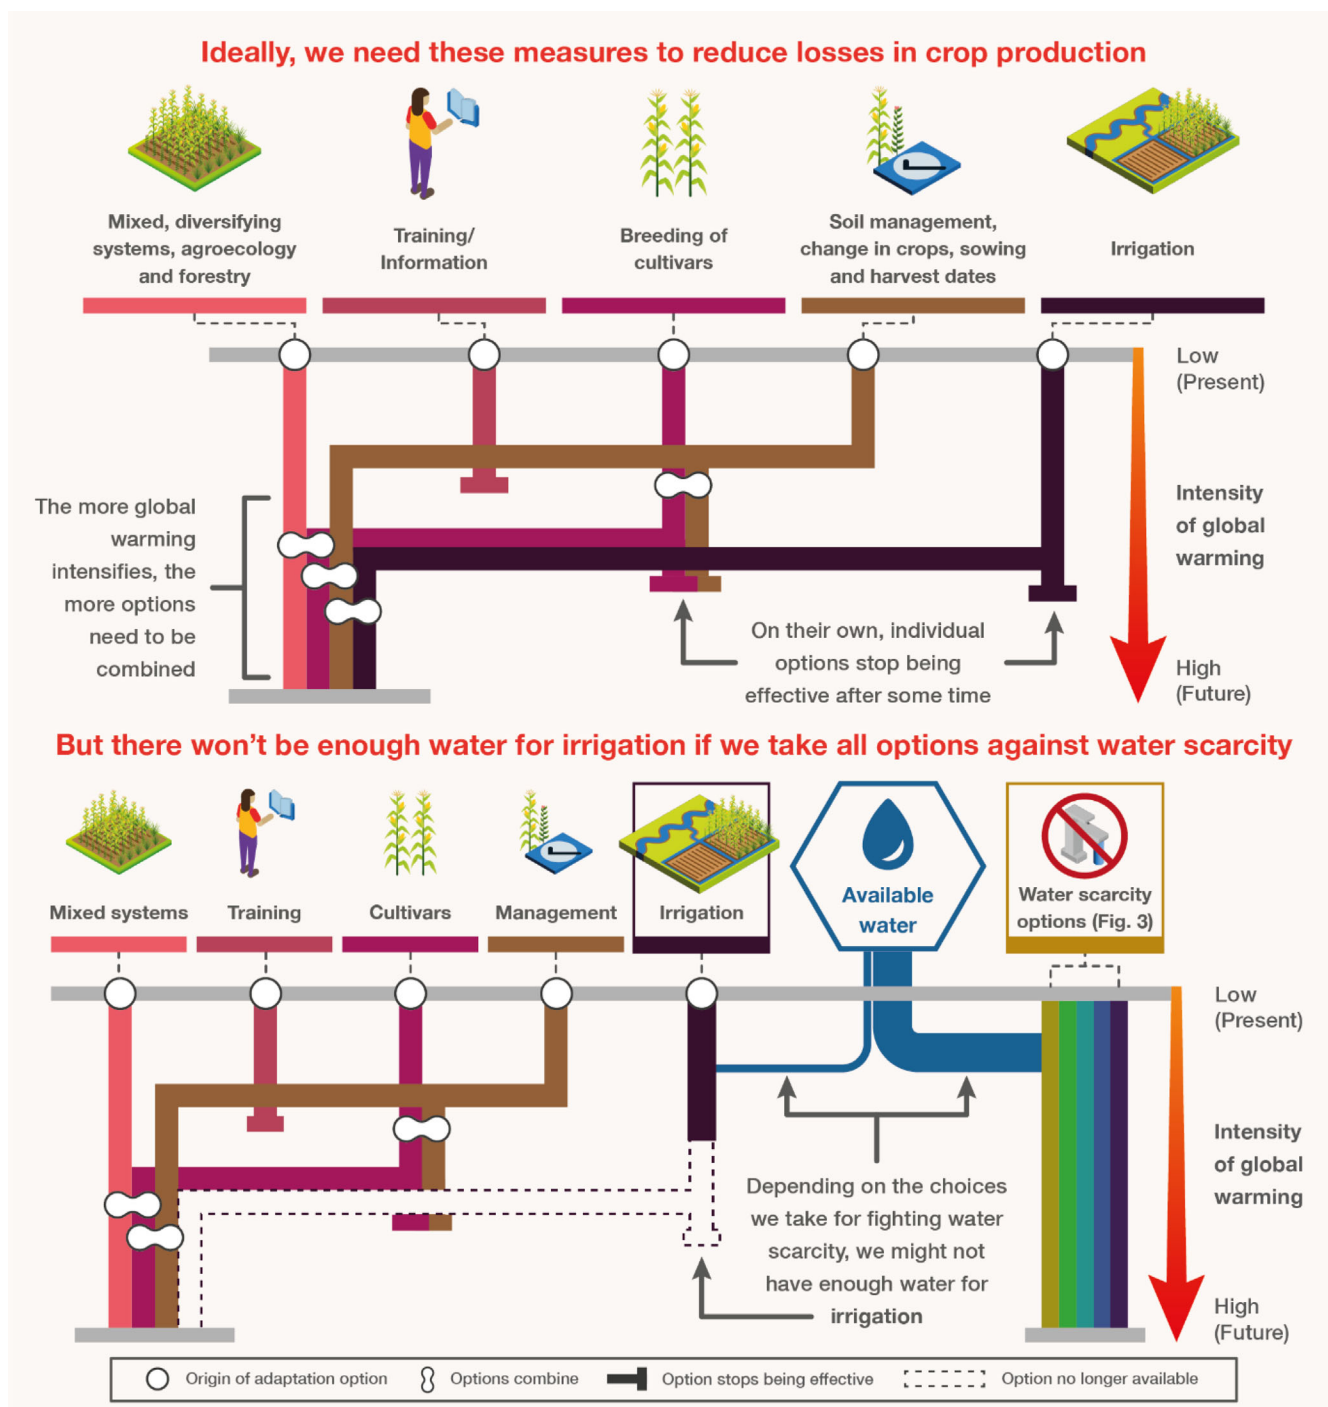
Ideally, we need these measures to reduce losses in crop production

Mixed, diversifying systems, agroecology and forestry

Training/ Information

Breeding of cultivars

Soil management, change in crops, sowing and harvest dates

Irrigation

Low (Present)

Intensity of global warming

High (Future)

The more global warming intensifies, the more options need to be combined

On their own, individual options stop being effective after some time

But there won't be enough water for irrigation if we take all options against water scarcity

Mixed systems

Training

Cultivars

Management

Irrigation

Available water

Water scarcity options (Fig. 3)

Low (Present)

Intensity of global warming

High (Future)

Depending on the choices we take for fighting water scarcity, we might not have enough water for irrigation

Origin of adaptation option

Options combine

Option stops being effective

Option no longer available